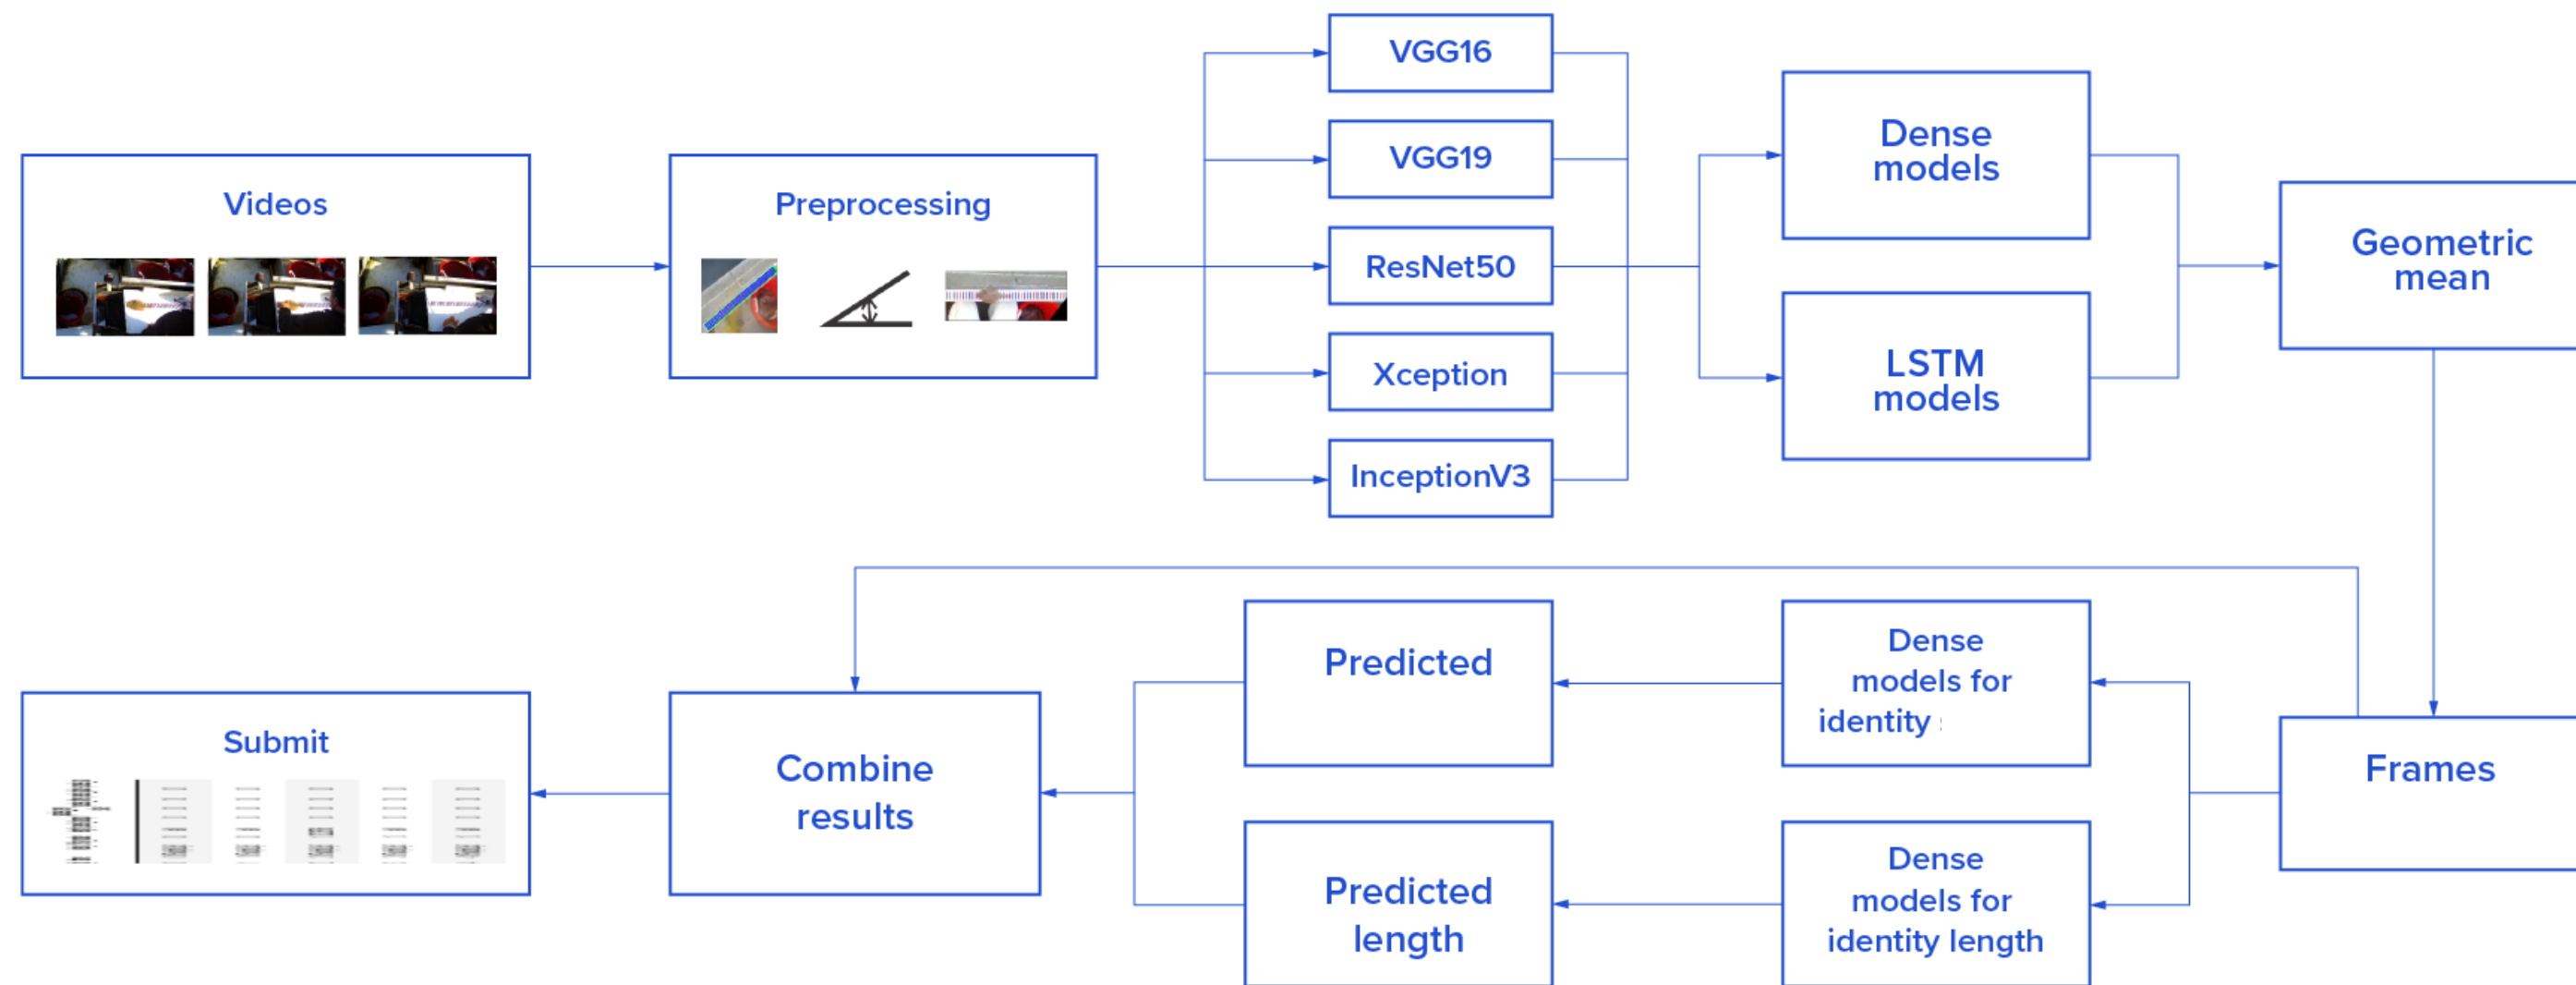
Videos

Preprocessing

VGG16

VGG19

ResNet50

Xception

InceptionV3

Dense models

LSTM models

Geometric mean

Frames

Dense models for identity

Dense models for identity length

Predicted

Predicted length

Combine results

Submit